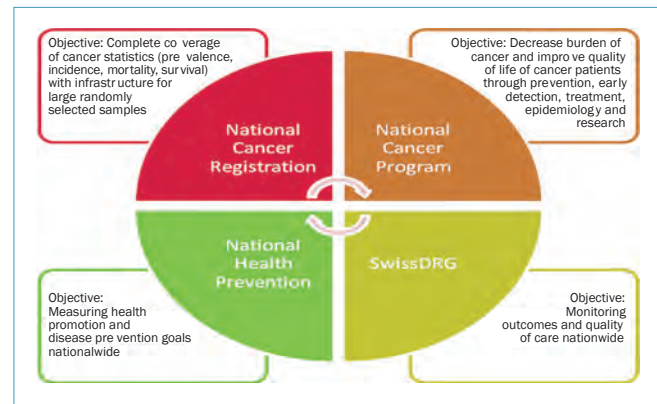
Objective: Complete co verage of cancer statistics (pre valence, incidence, mortality, sur vival) with infrastructure for large randomly selected samples

Objective: Decrease burden of cancer and impro ve quality of life of cancer patients through prevention, early detection, treatment, epidemiology and research

National Cancer Registration

National Cancer Program

National Health Prevention

SwissDRG

Objective: Measuring health promotion and disease pre vention goals nationalwide

Objective: Monitoring outcomes and quality of care nationwide